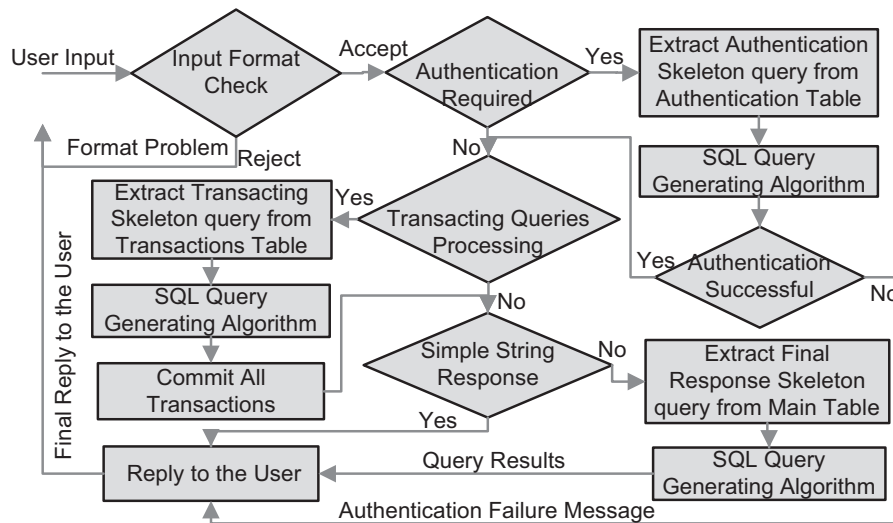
User Input

Input Format Check

Accept

Authentication Required

Yes

Extract Authentication Skeleton query from Authentication Table

Format Problem

Reject

No

SQL Query Generating Algorithm

Yes

Extract Transacting Skeleton query from Transactions Table

Transacting Queries Processing

Final Reply to the User

Yes

Authentication Successful

No

SQL Query Generating Algorithm

No

Simple String Response

No

Extract Final Response Skeleton query from Main Table

Commit All Transactions

Yes

Reply to the User

Query Results

SQL Query Generating Algorithm

Authentication Failure Message